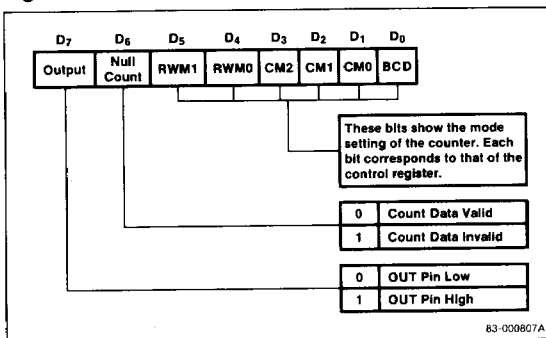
$D_7$ $D_6$ $D_5$ $D_4$ $D_3$ $D_2$ $D_1$ $D_0$

| Output | Null Count | RWM1 | RWM0 | CM2 | CM1 | CM0 | BCD |
|---|---|---|---|---|---|---|---|

These bits show the mode setting of the counter. Each bit corresponds to that of the control register.

| 0 | Count Data Valid |
|---|---|
| 1 | Count Data Invalid |

| 0 | OUT Pin Low |
|---|---|
| 1 | OUT Pin High |

83-000807A